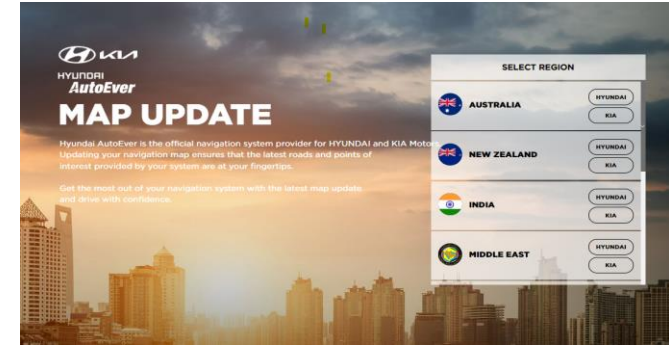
HYUNDAI
AutoEver

MAP UPDATE

Hyundai AutoEver is the official navigation system provider for HYUNDAI and KIA Motors. Updating your navigation map ensures that the latest roads and points of interest provided by your system are at your fingertips.

Get the most out of your navigation system with the latest map update and drive with confidence.

SELECT REGION

AUSTRALIA
HYUNDAI
KIA

NEW ZEALAND
HYUNDAI
KIA

INDIA
HYUNDAI
KIA

MIDDLE EAST
HYUNDAI
KIA